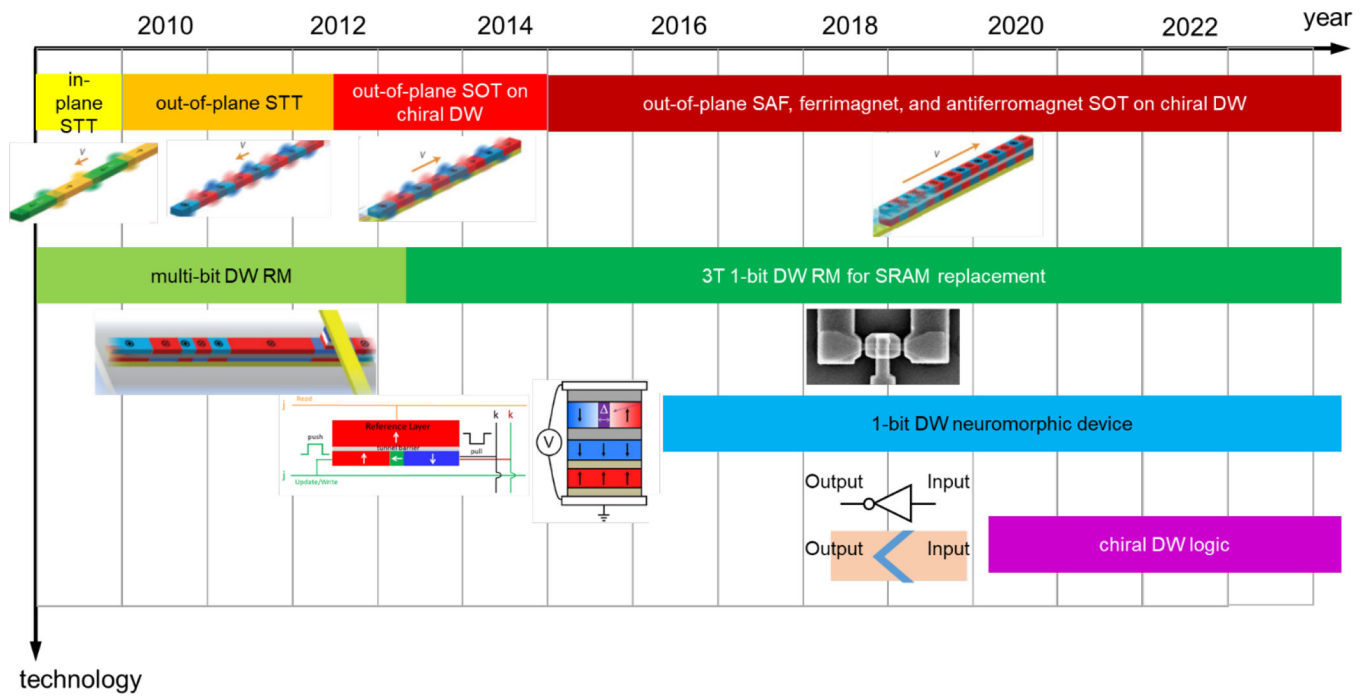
2010 2012 2014 2016 2018 2020 2022 year

in-plane STT

out-of-plane STT

out-of-plane SOT on chiral DW

out-of-plane SAF, ferrimagnet, and antiferromagnet SOT on chiral DW

v

v

v

v

multi-bit DW RM

3T 1-bit DW RM for SRAM replacement

Read

Reference Layer

push

Tunnel Barrier

pull

Update/Write

j

j

k

k

V

Δ

1-bit DW neuromorphic device

Output

Input

Output

Input

chiral DW logic

technology